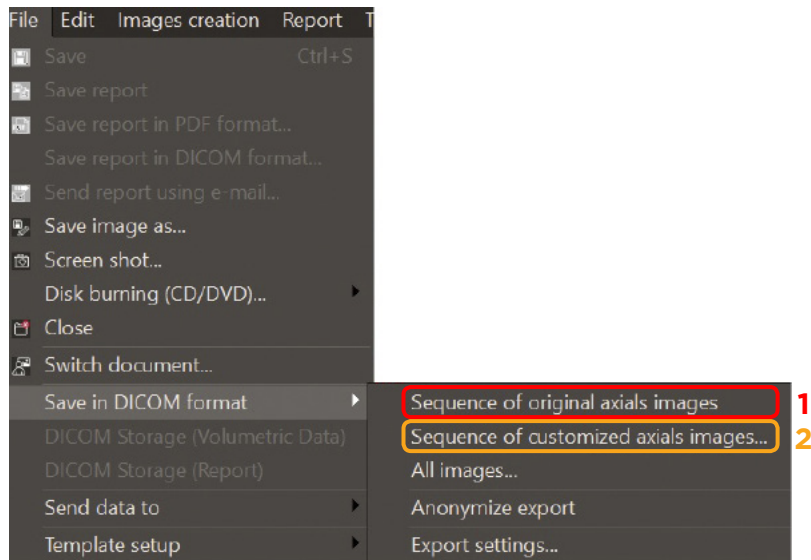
File Edit Images creation Report T

Save Ctrl+S
Save report
Save report in PDF format...
Save report in DICOM format...
Send report using e-mail...
Save image as...
Screen shot...
Disk burning (CD/DVD)...
Close
Switch document...
Save in DICOM format
DICOM Storage (Volumetric Data)
DICOM Storage (Report)
Send data to
Template setup

Sequence of original axials images 1
Sequence of customized axials images... 2
All images...
Anonymize export
Export settings...